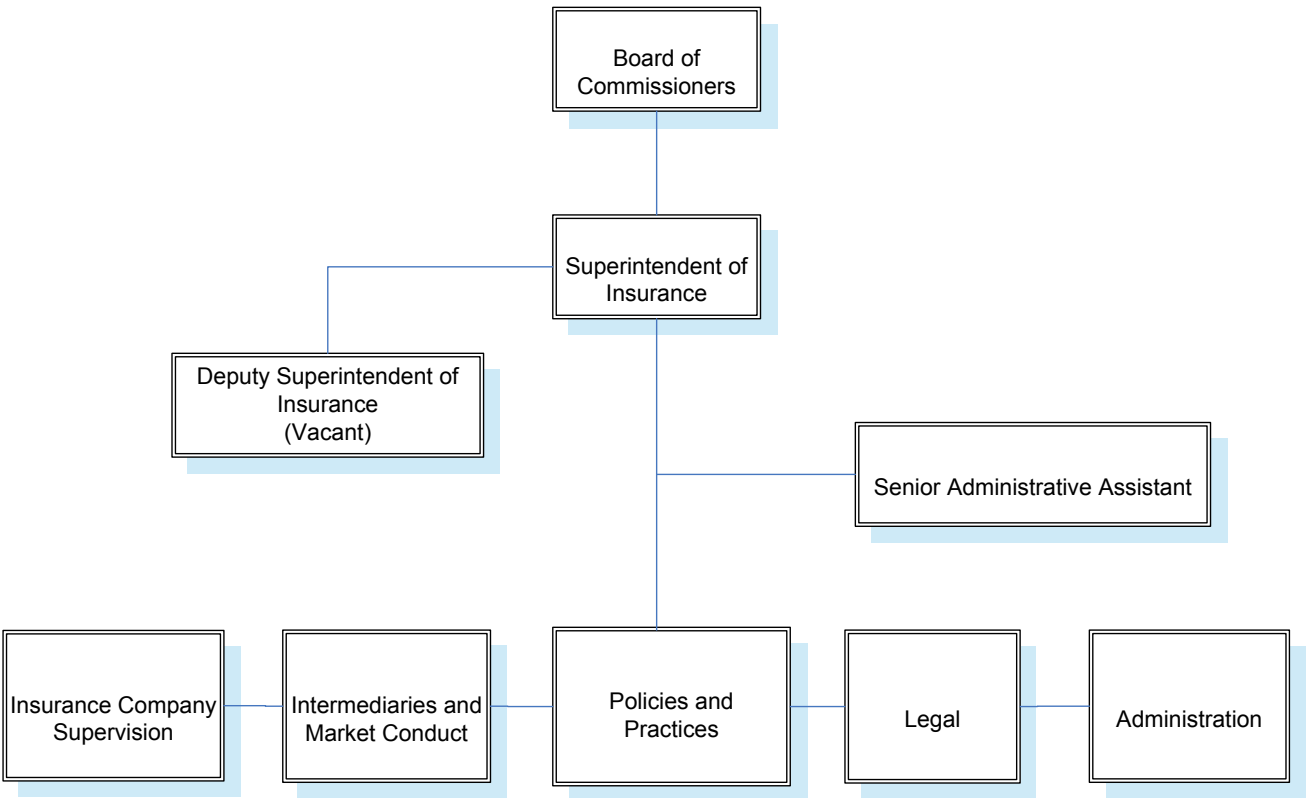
Board of Commissioners

Superintendent of Insurance

Deputy Superintendent of Insurance (Vacant)

Senior Administrative Assistant

Insurance Company Supervision

Intermediaries and Market Conduct

Policies and Practices

Legal

Administration